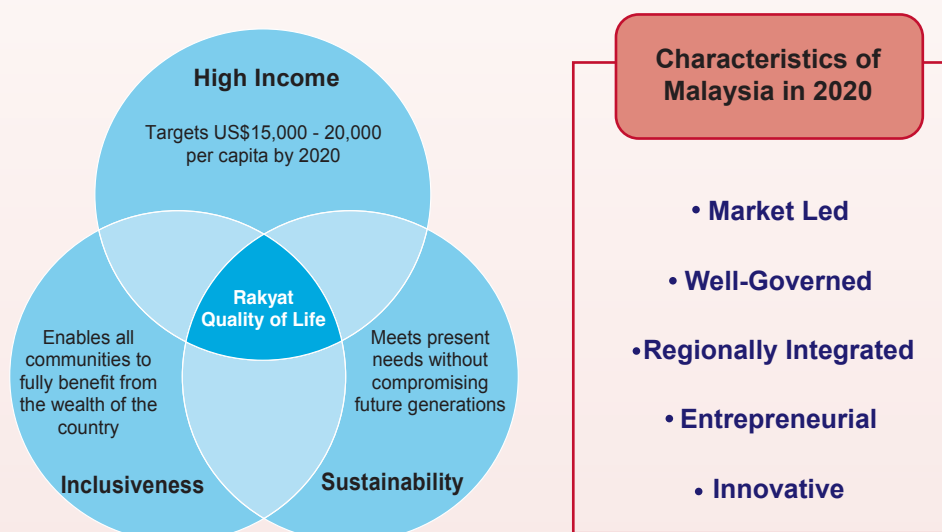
High Income

Targets US$15,000 - 20,000 per capita by 2020

Rakyat Quality of Life

Enables all communities to fully benefit from the wealth of the country

Inclusiveness

Meets present needs without compromising future generations

Sustainability

Characteristics of Malaysia in 2020

• Market Led

• Well-Governed

•Regionally Integrated

• Entrepreneurial

• Innovative